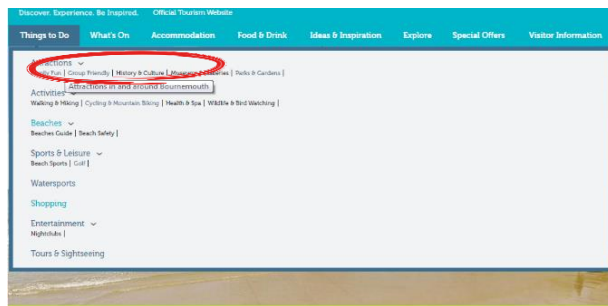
Discover. Experience. Be Inspired. Official Tourism Website

Things to Do | What's On | Accommodation | Food & Drink | Ideas & Inspiration | Explore | Special Offers | Visitor Information

Attractions
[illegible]ly Fun | Group Friendly | History & Culture | Museums & Galleries | Parks & Gardens |
Attractions in and around Bournemouth

Activities
Walking & Hiking | Cycling & Mountain Biking | Health & Spa | Wildlife & Bird Watching |

Beaches
Beaches Guide | Beach Safety |

Sports & Leisure
Beach Sports | Golf |

Watersports

Shopping

Entertainment
Nightclubs |

Tours & Sightseeing